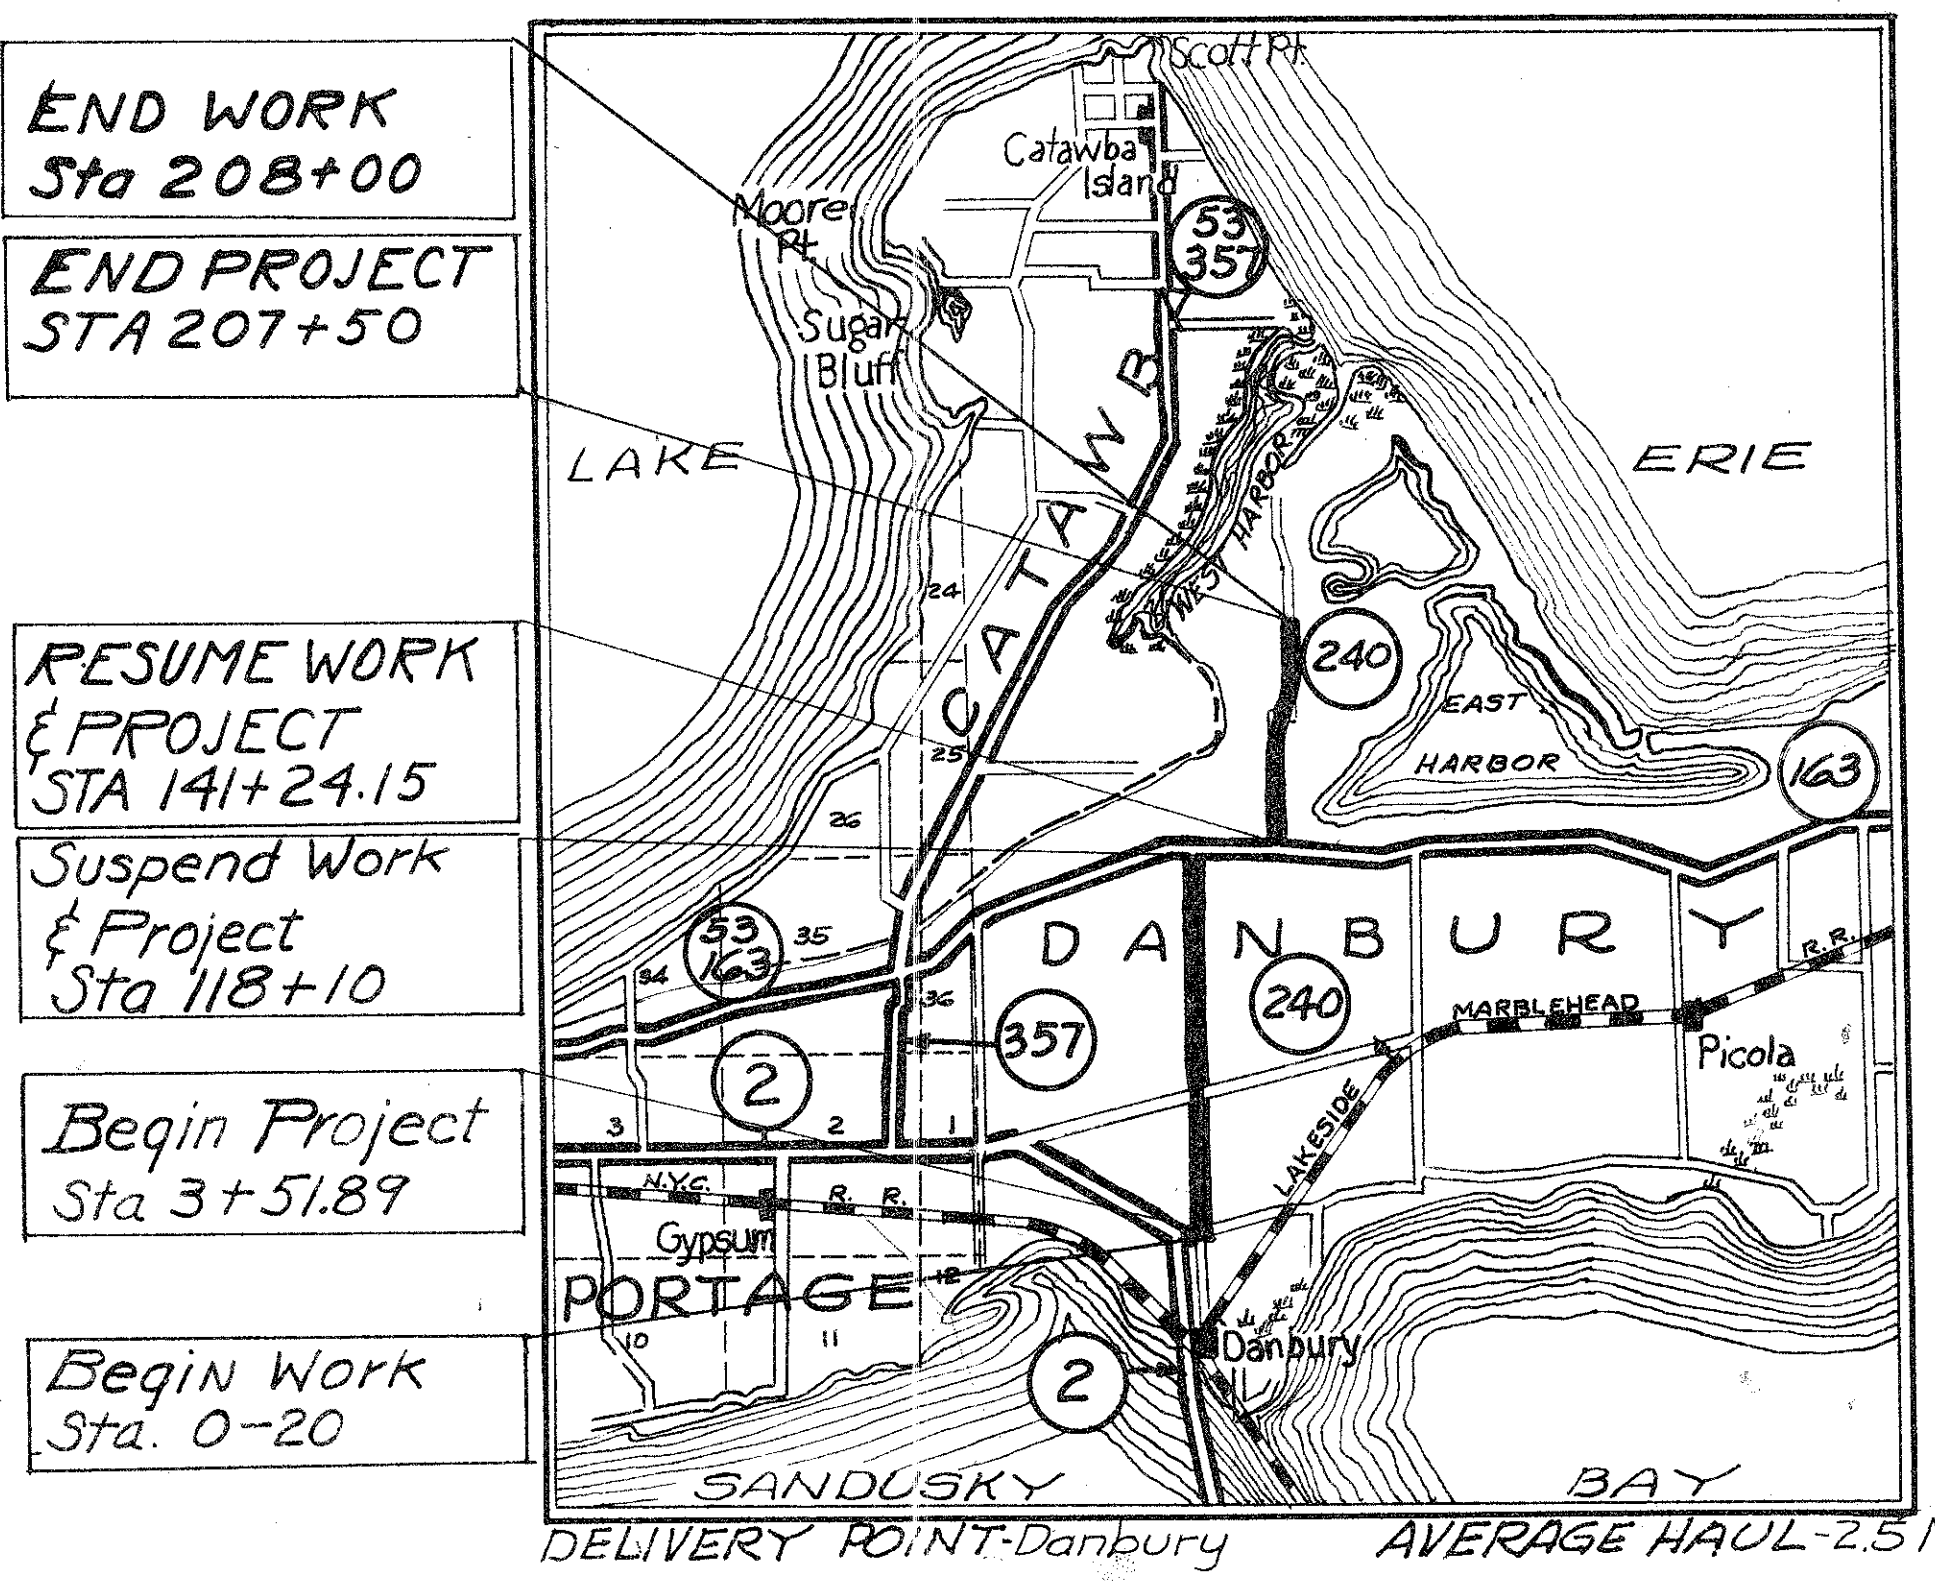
END WORK
Sta 208+00

END PROJECT
STA 207+50

RESUME WORK
& PROJECT
STA 141+24.15

Suspend Work
& Project
Sta 118+10

Begin Project
Sta 3+51.89

Begin Work
Sta. 0-20

Scott Pt.
Catawba Island
Moore Pt.
Sugar Bluff
53
357
LAKE
ERIE
CATAWBA
WEST HARBOR
240
EAST
HARBOR
163
24
25
26
35
34
36
53
163
DANBURY
240
357
2
MARBLEHEAD
R.R.
Picola
LAKESIDE
3
2
1
N.Y.C.
R. R.
Gypsum
PORTAGE
12
10
11
2
Danbury
SANDUSKY
BAY

DELIVERY POINT-Danbury
AVERAGE HAUL-2.51